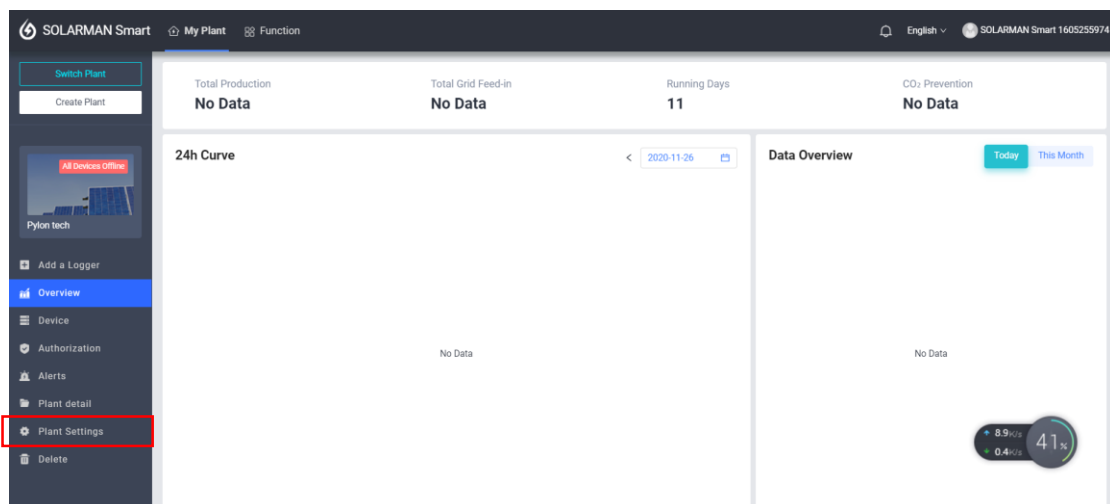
SOLARMAN Smart My Plant Function English SOLARMAN Smart 1605255974

Switch Plant
Create Plant

All Devices Offline
Pylon tech

Add a Logger
Overview
Device
Authorization
Alerts
Plant detail
Plant Settings
Delete

Total Production
No Data

Total Grid Feed-in
No Data

Running Days
11

$CO_2$ Prevention
No Data

24h Curve
2020-11-26

No Data

Data Overview
Today This Month

No Data

8.9K/s
0.4K/s
41%